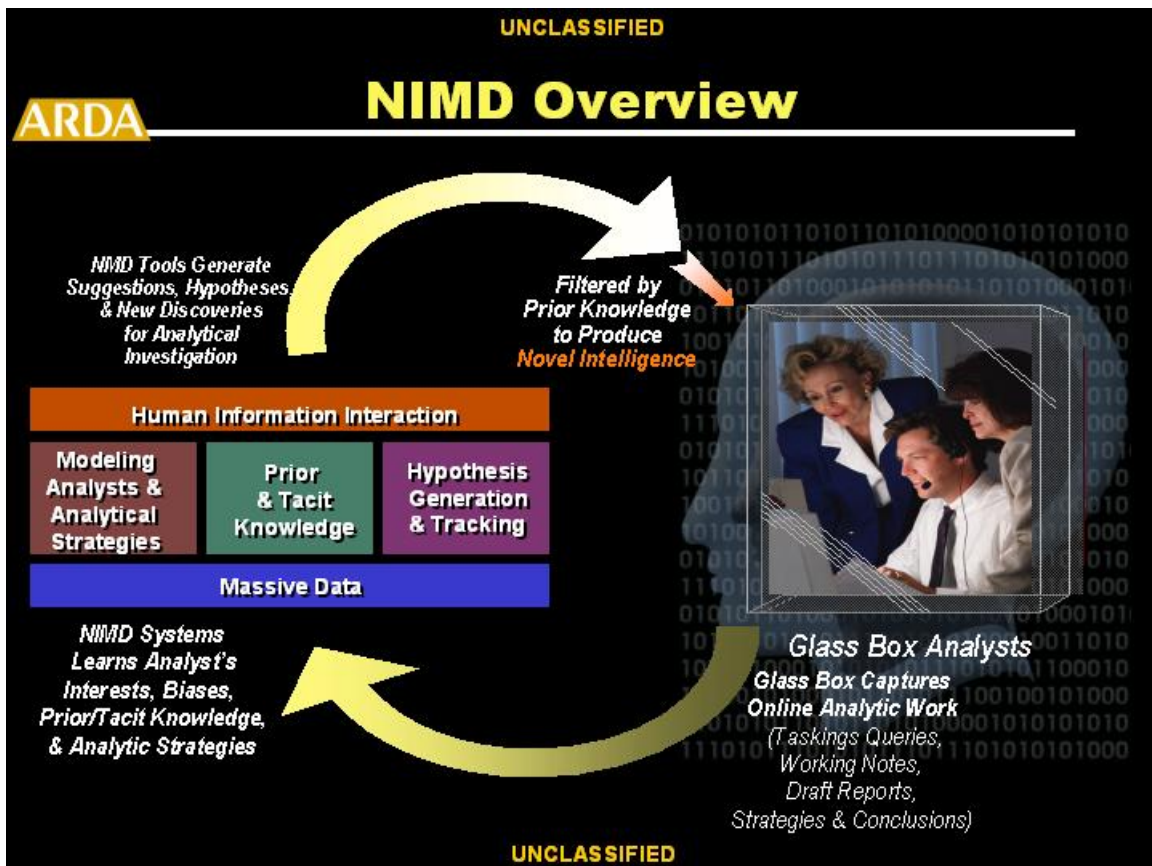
UNCLASSIFIED

ARDA

NIMD Overview

NMD Tools Generate Suggestions, Hypotheses & New Discoveries for Analytical Investigation

Filtered by Prior Knowledge to Produce Novel Intelligence

Human Information Interaction

| Modeling Analysts & Analytical Strategies | Prior & Tacit Knowledge | Hypothesis Generation & Tracking |
|---|---|---|

Massive Data

NIMD Systems Learns Analyst's Interests, Biases, Prior/Tacit Knowledge, & Analytic Strategies

Glass Box Analysts

Glass Box Captures Online Analytic Work (Taskings Queries, Working Notes, Draft Reports, Strategies & Conclusions)

UNCLASSIFIED